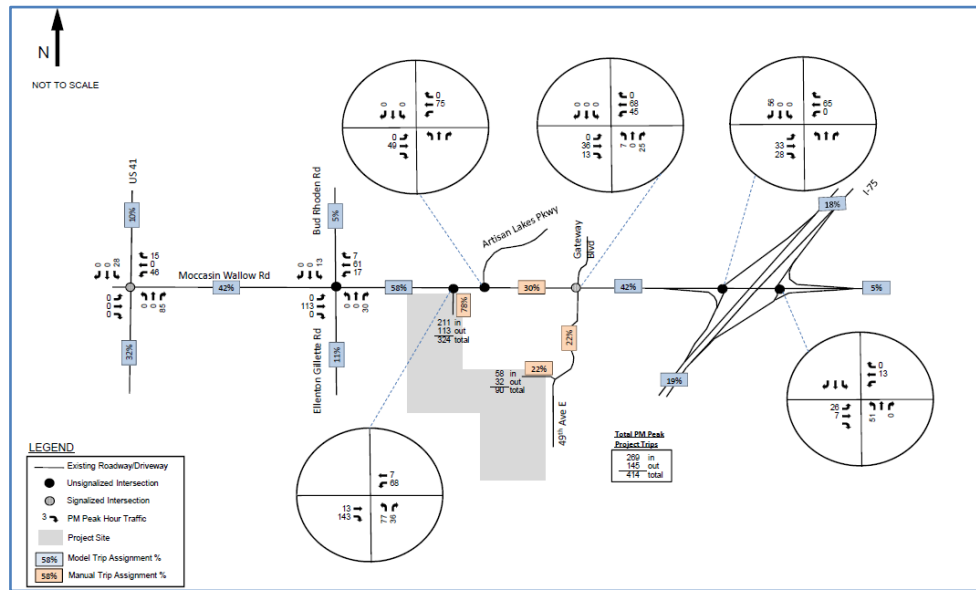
N

NOT TO SCALE

US 41

10%

0 0 28

15
0
46

0
0
0

0 0 85

32%

Moccasin Wallow Rd

42%

Bud Rhoden Rd

5%

0 0 13

7
61
17

0
113
0

0 0 30

Ellenton Gillette Rd

11%

58%

0 0 0

0
75

0
49

78%

211 in
113 out
324 total

Artisan Lakes Pkwy

30%

0 0 0

0
68
45

0
36
13

7 0 25

Gateway Blvd

42%

22%

58 in
32 out
90 total

22%

49th Ave E

56 0 0

65
0

33
28

18%

I-75

19%

5%

0
13

26
7

51 1 0

7
68

13
143

77 36

LEGEND

Existing Roadway/Driveway

Unsignalized Intersection

Signalized Intersection

3 PM Peak Hour Traffic

Project Site

58% Model Trip Assignment %

58% Manual Trip Assignment %

Total PM Peak Project Trips

269 in
145 out
414 total